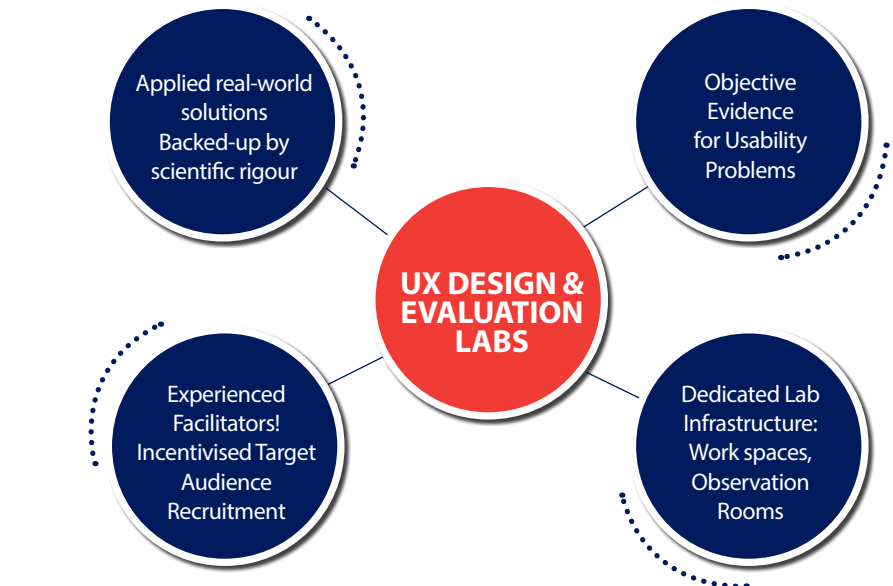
Applied real-world solutions Backed-up by scientific rigour

Objective Evidence for Usability Problems

UX DESIGN & EVALUATION LABS

Experienced Facilitators! Incentivised Target Audience Recruitment

Dedicated Lab Infrastructure: Work spaces, Observation Rooms